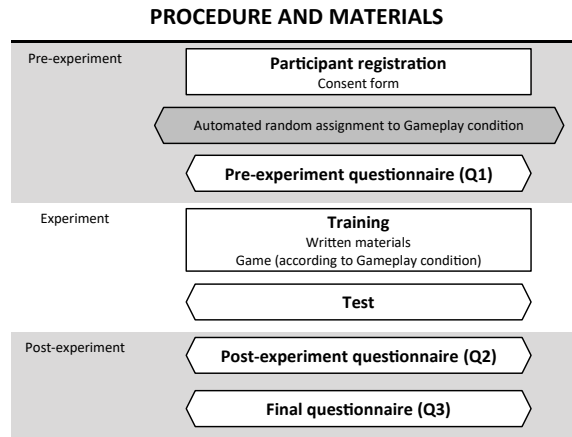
PROCEDURE AND MATERIALS

Pre-experiment

Participant registration
Consent form

Automated random assignment to Gameplay condition

Pre-experiment questionnaire (Q1)

Experiment

Training
Written materials
Game (according to Gameplay condition)

Test

Post-experiment

Post-experiment questionnaire (Q2)

Final questionnaire (Q3)